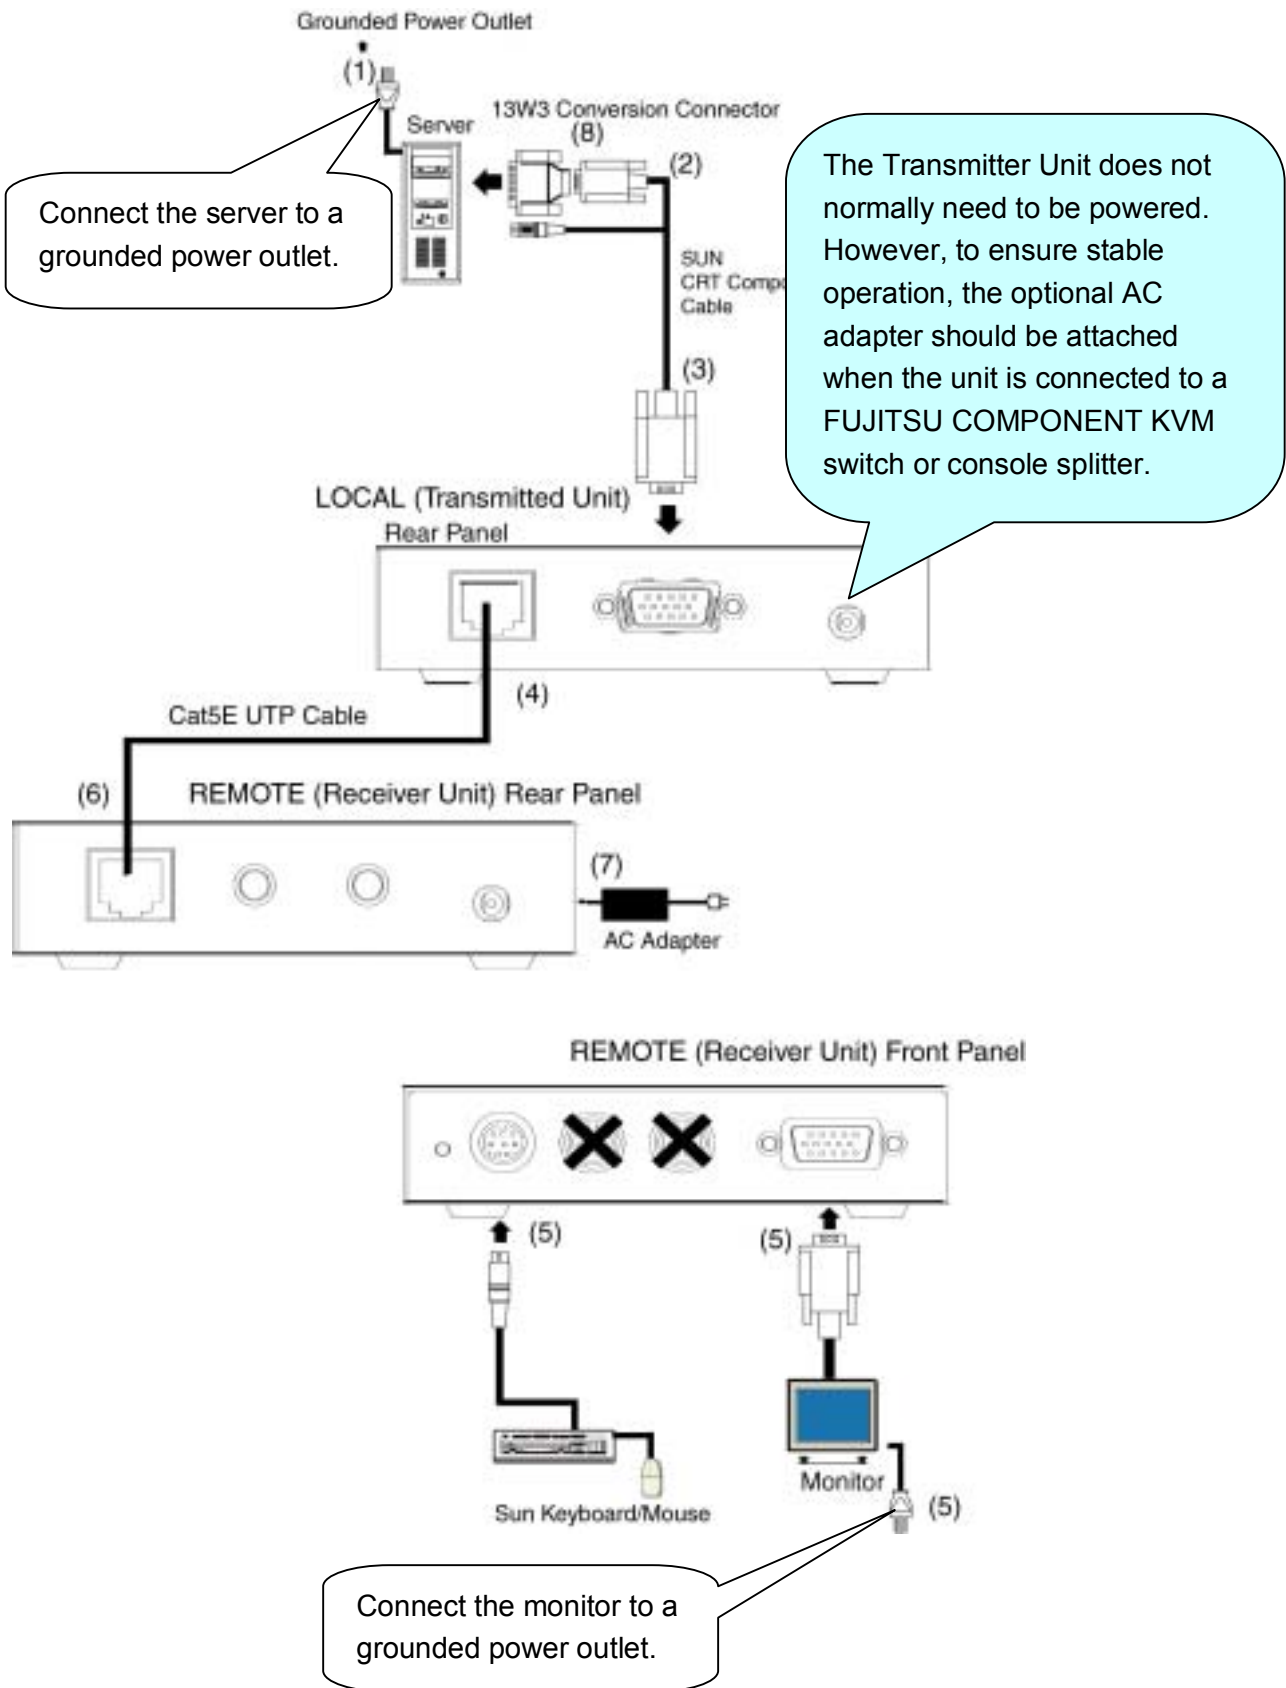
Grounded Power Outlet

(1)

Server

13W3 Conversion Connector
(8)

(2)

Connect the server to a grounded power outlet.

SUN
CRT Compo
Cable

The Transmitter Unit does not normally need to be powered. However, to ensure stable operation, the optional AC adapter should be attached when the unit is connected to a FUJITSU COMPONENT KVM switch or console splitter.

(3)

LOCAL (Transmitted Unit)
Rear Panel

(4)

Cat5E UTP Cable

(6)

REMOTE (Receiver Unit) Rear Panel

(7)

AC Adapter

REMOTE (Receiver Unit) Front Panel

(5)

(5)

Sun Keyboard/Mouse

Monitor

(5)

Connect the monitor to a grounded power outlet.